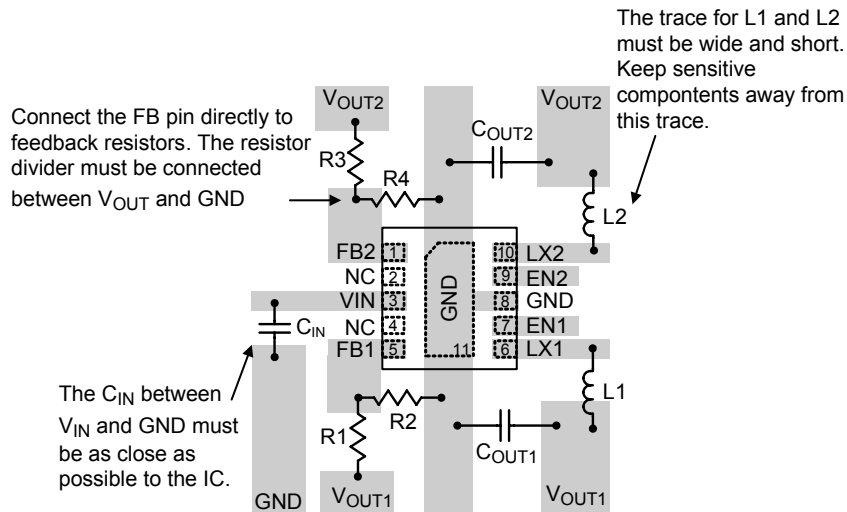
The trace for L1 and L2 must be wide and short. Keep sensitive compontents away from this trace.

Connect the FB pin directly to feedback resistors. The resistor divider must be connected between $V_{OUT}$ and GND

$V_{OUT2}$

$V_{OUT2}$

$C_{OUT2}$

R3

R4

L2

FB2 1

NC 2

VIN 3

NC 4

FB1 5

GND

11

10 LX2

9 EN2

8 GND

7 EN1

6 LX1

$C_{IN}$

The $C_{IN}$ between $V_{IN}$ and GND must be as close as possible to the IC.

L1

R2

R1

$C_{OUT1}$

GND

$V_{OUT1}$

$V_{OUT1}$